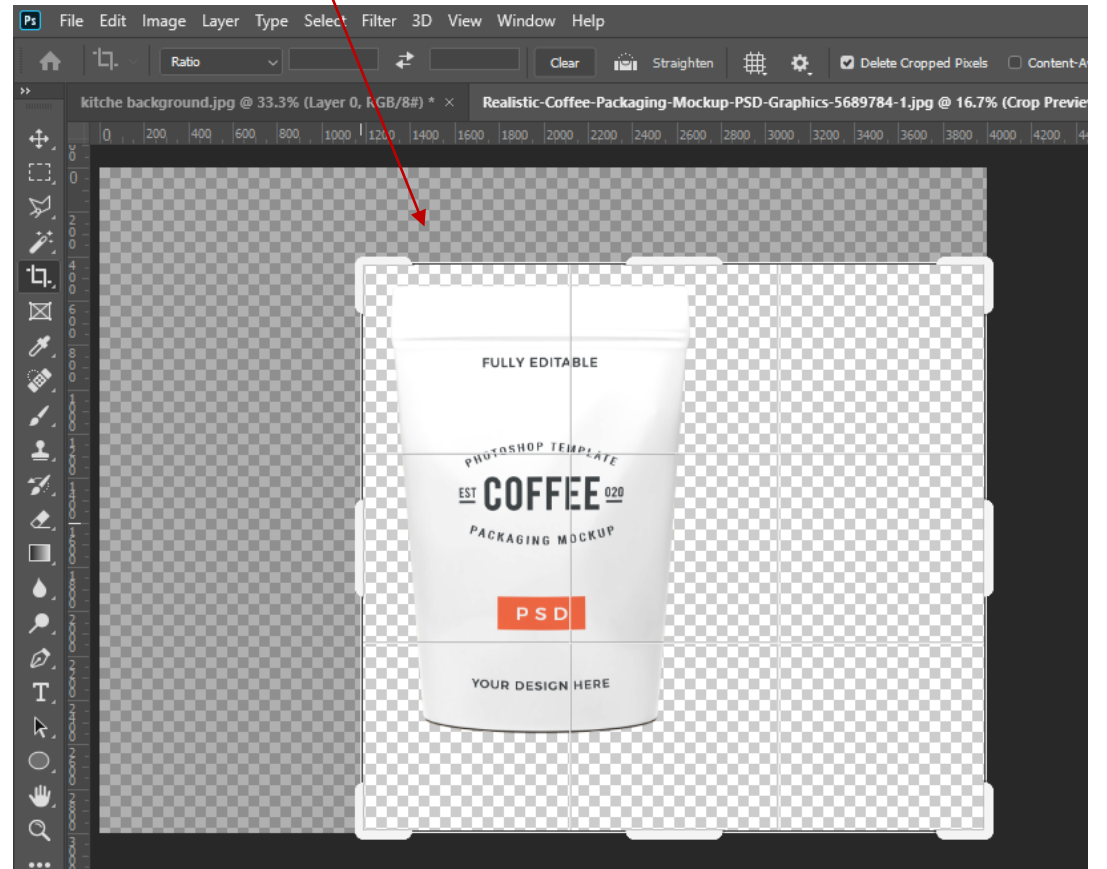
Ps File Edit Image Layer Type Select Filter 3D View Window Help

Ratio Clear Straighten Delete Cropped Pixels Content-A

kitche background.jpg @ 33.3% (Layer 0, RGB/8#) * × Realistic-Coffee-Packaging-Mockup-PSD-Graphics-5689784-1.jpg @ 16.7% (Crop Previe

0 200 400 600 800 1000 1200 1400 1600 1800 2000 2200 2400 2600 2800 3000 3200 3400 3600 3800 4000 4200

FULLY EDITABLE

PHOTOSHOP TEMPLATE

EST COFFEE 020

PACKAGING MOCKUP

PSD

YOUR DESIGN HERE